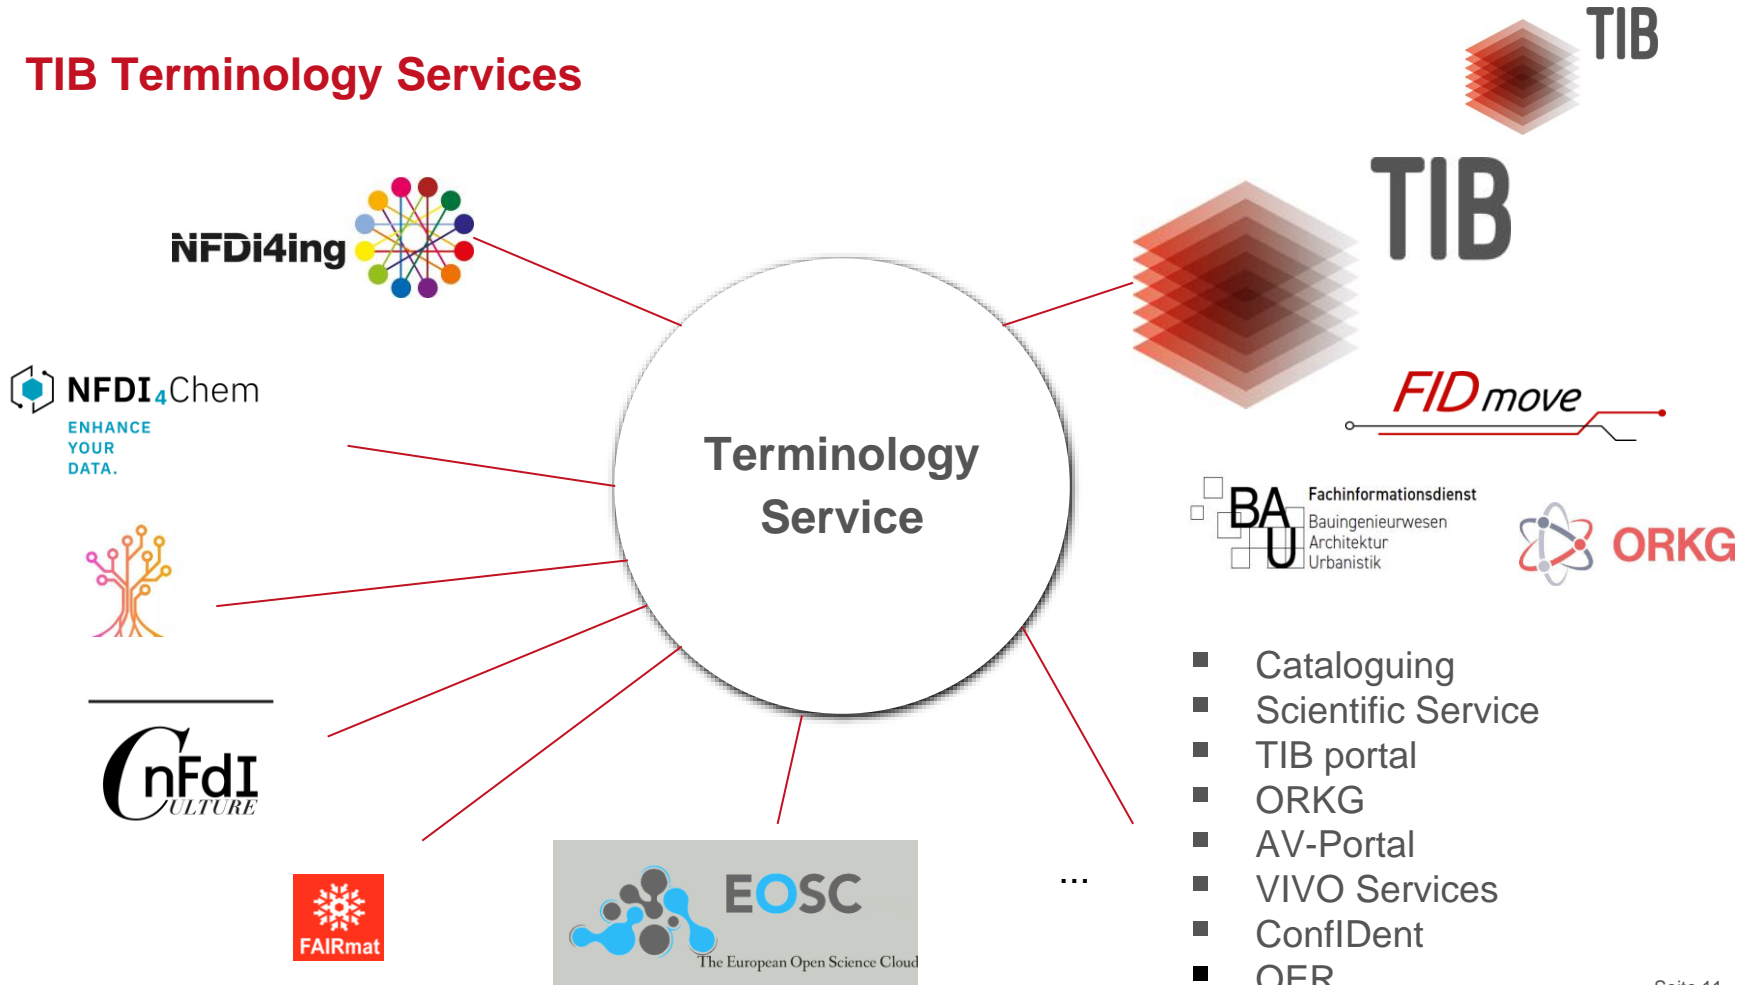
TIB Terminology Services

TIB

NFDi4ing

NFDI4Chem
ENHANCE
YOUR
DATA.

NFDI
CULTURE

FAIRmat

EOSC
The European Open Science Cloud

Terminology
Service

TIB

FIDmove

BAU Fachinformationsdienst
Bauingenieurwesen
Architektur
Urbanistik

ORKG

...

- Cataloguing
- Scientific Service
- TIB portal
- ORKG
- AV-Portal
- VIVO Services
- ConfIDent
- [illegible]

Seite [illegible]